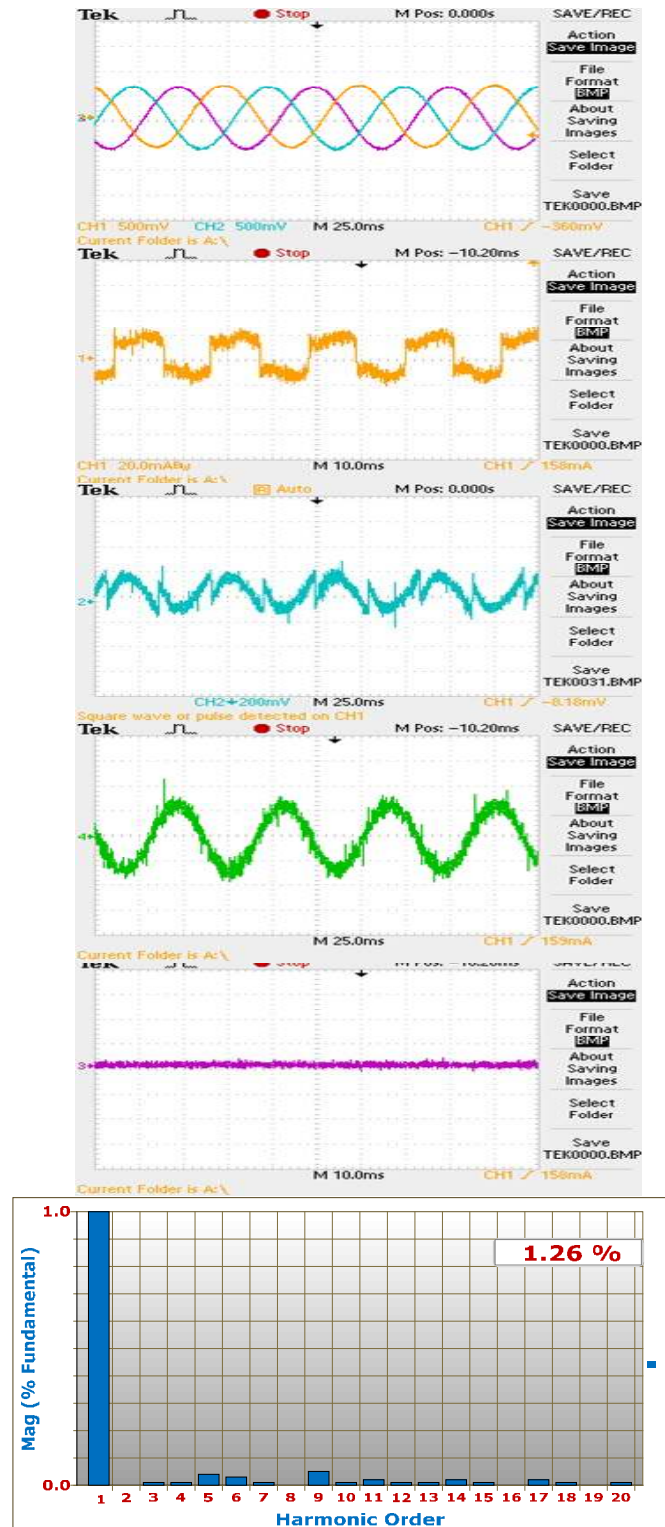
Tek Stop M Pos: 0.000s SAVE/REC

Action
Save Image
File
Format
BMP
About
Saving
Images
Select
Folder
Save
TEK0000.BMP

CH1 500mV CH2 500mV M 25.0ms CH1 ╱ −360mV
Current Folder is A:\

Tek Stop M Pos: −10.20ms SAVE/REC

Action
Save Image
File
Format
BMP
About
Saving
Images
Select
Folder
Save
TEK0000.BMP

CH1 20.0mAΩ M 10.0ms CH1 ╱ 158mA
Current Folder is A:\

Tek Auto M Pos: 0.000s SAVE/REC

Action
Save Image
File
Format
BMP
About
Saving
Images
Select
Folder
Save
TEK0031.BMP

CH2 200mV M 25.0ms CH1 ╱ −8.18mV
Square wave or pulse detected on CH1

Tek Stop M Pos: −10.20ms SAVE/REC

Action
Save Image
File
Format
BMP
About
Saving
Images
Select
Folder
Save
TEK0000.BMP

M 25.0ms CH1 ╱ 159mA
Current Folder is A:\

Tek Stop M Pos: −10.20ms SAVE/REC

Action
Save Image
File
Format
BMP
About
Saving
Images
Select
Folder
Save
TEK0000.BMP

M 10.0ms CH1 ╱ 158mA
Current Folder is A:\

1.0
0.0
Mag (% Fundamental)
1.26 %
1 2 3 4 5 6 7 8 9 10 11 12 13 14 15 16 17 18 19 20
Harmonic Order